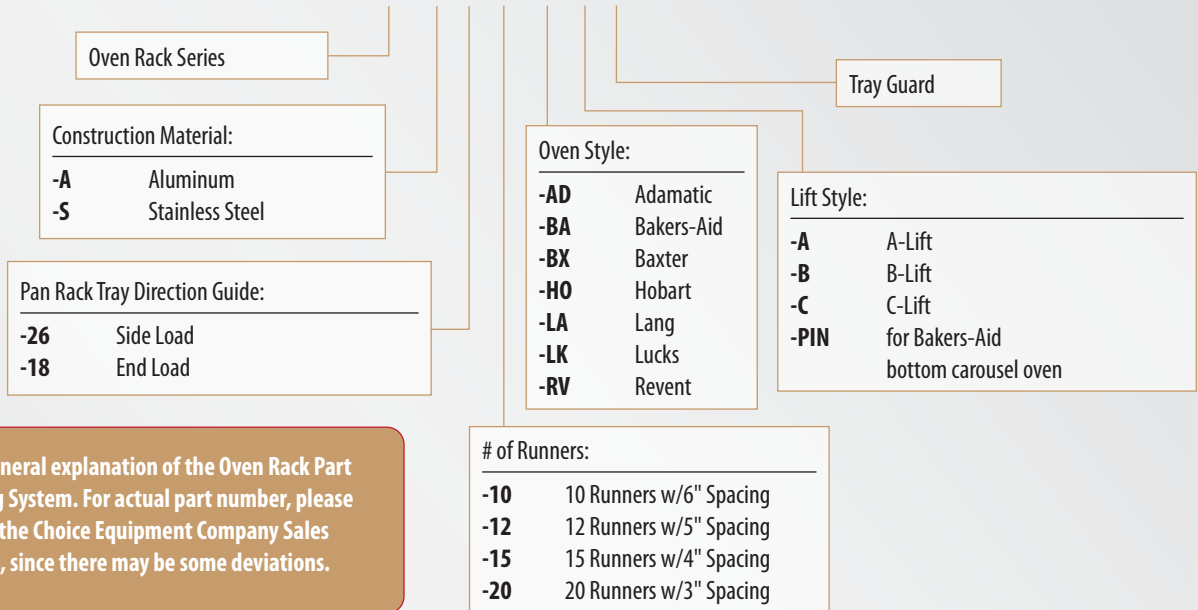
Oven Rack Series

Tray Guard

Construction Material:

| | |
|---|---|
| **-A** | Aluminum |
| **-S** | Stainless Steel |

Oven Style:

| | |
|---|---|
| **-AD** | Adamatic |
| **-BA** | Bakers-Aid |
| **-BX** | Baxter |
| **-HO** | Hobart |
| **-LA** | Lang |
| **-LK** | Lucks |
| **-RV** | Revent |

Lift Style:

| | |
|---|---|
| **-A** | A-Lift |
| **-B** | B-Lift |
| **-C** | C-Lift |
| **-PIN** | for Bakers-Aid bottom carousel oven |

Pan Rack Tray Direction Guide:

| | |
|---|---|
| **-26** | Side Load |
| **-18** | End Load |

**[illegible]neral explanation of the Oven Rack Part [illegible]g System. For actual part number, please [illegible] the Choice Equipment Company Sales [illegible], since there may be some deviations.**

# of Runners:

| | |
|---|---|
| **-10** | 10 Runners w/6" Spacing |
| **-12** | 12 Runners w/5" Spacing |
| **-15** | 15 Runners w/4" Spacing |
| **-20** | 20 Runners w/3" Spacing |